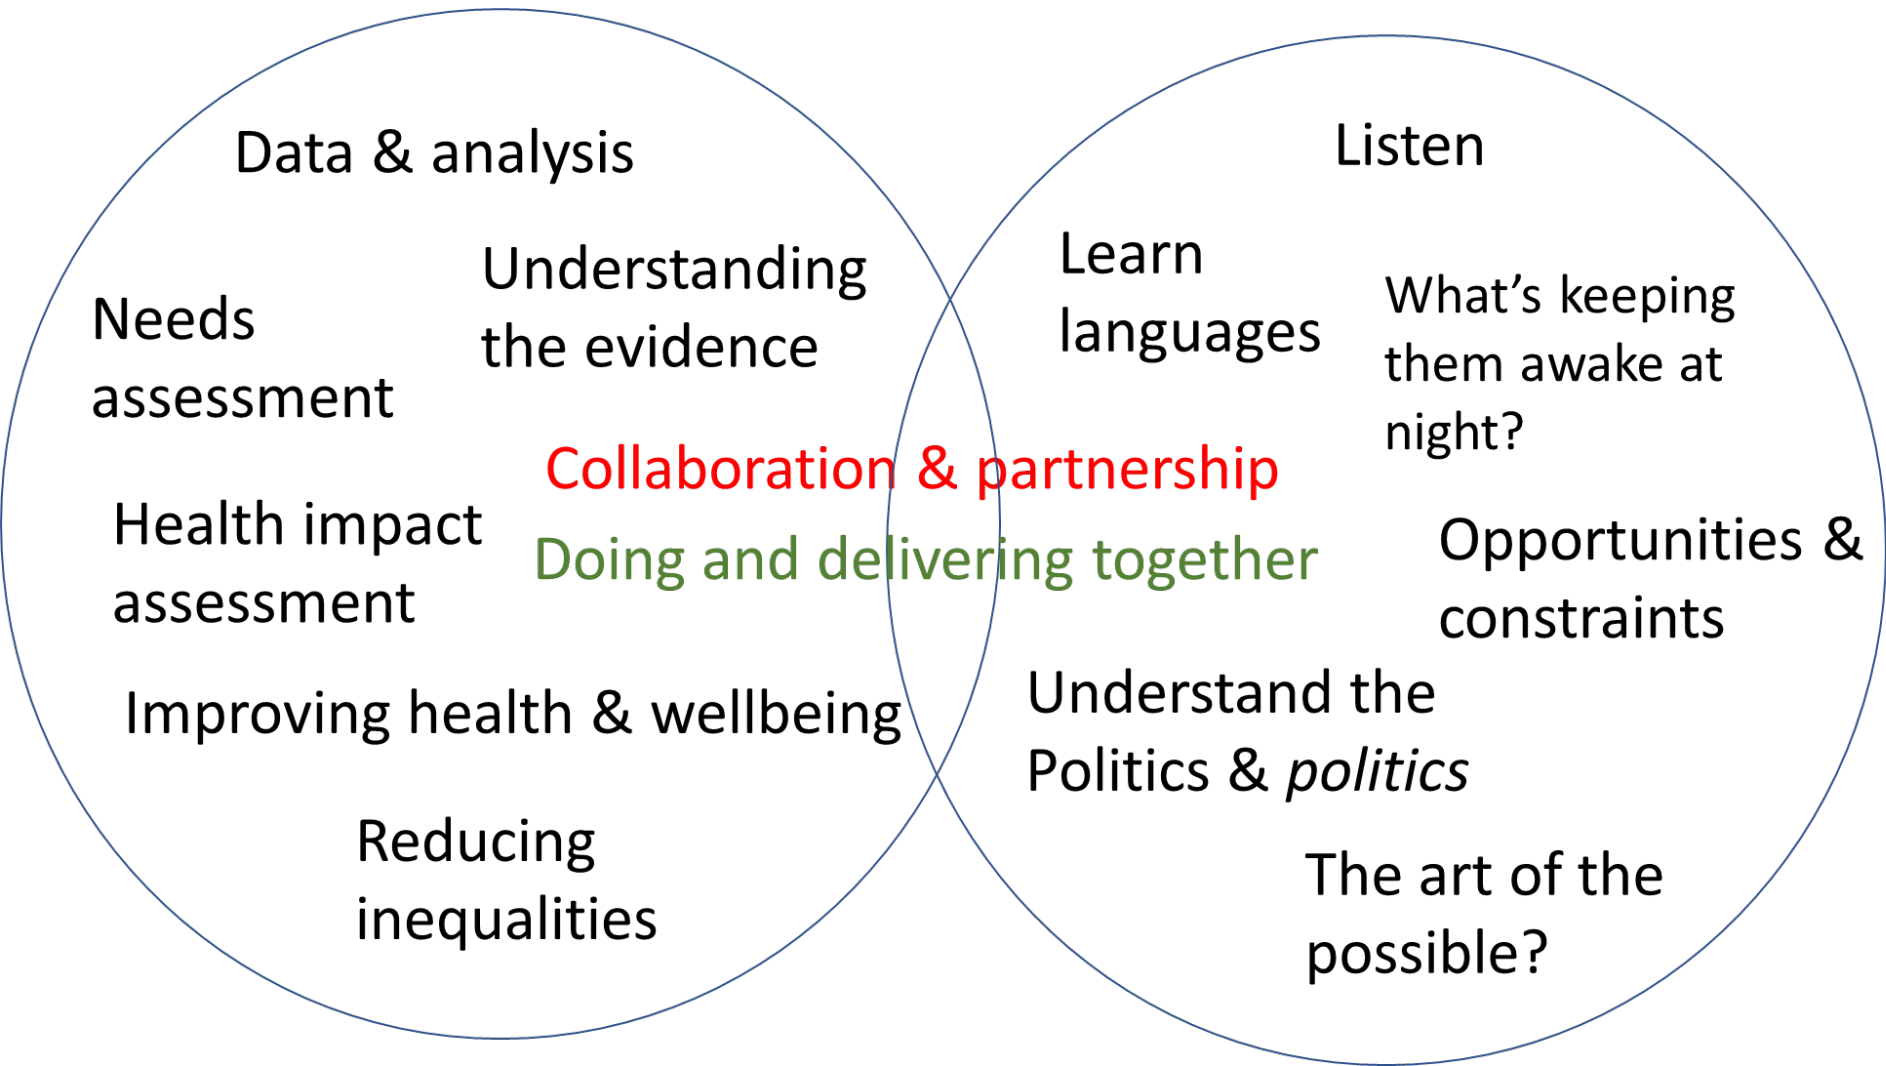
Data & analysis

Listen

Learn languages

Understanding the evidence

Needs assessment

What's keeping them awake at night?

Collaboration & partnership

Doing and delivering together

Health impact assessment

Opportunities & constraints

Understand the Politics & *politics*

Improving health & wellbeing

Reducing inequalities

The art of the possible?